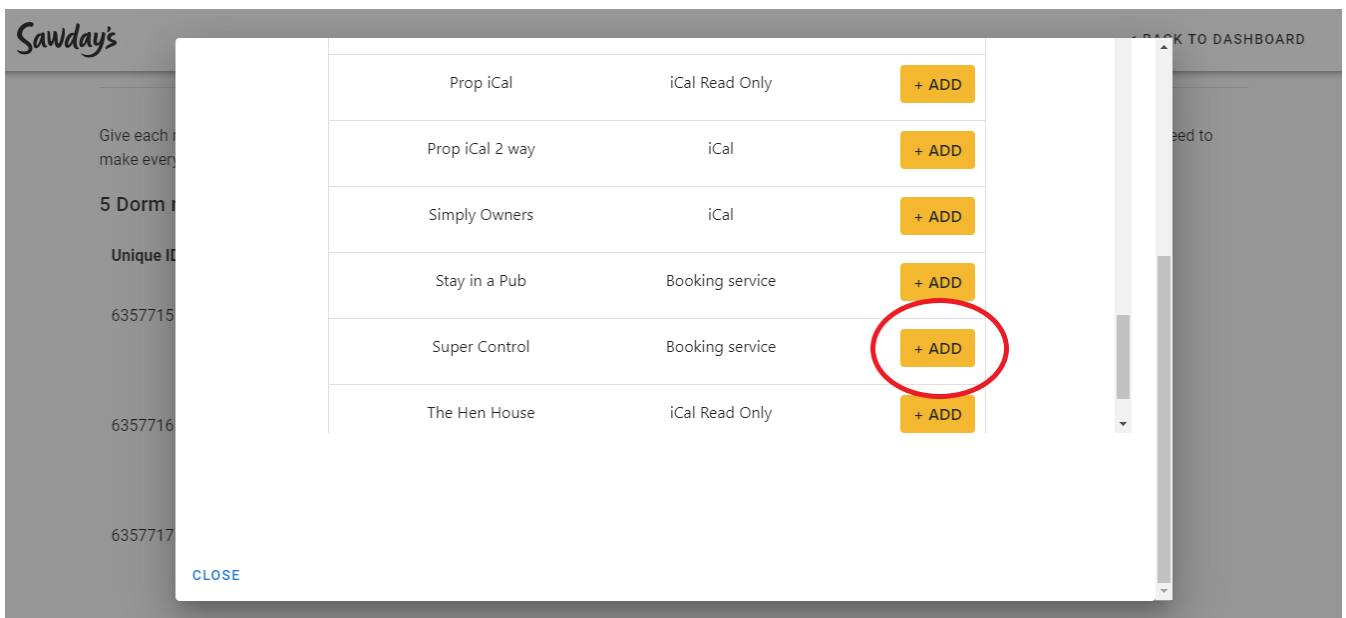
Sawday's

< BACK TO DASHBOARD

Give each r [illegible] eed to make every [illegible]

5 Dorm r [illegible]

Unique ID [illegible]

6357715 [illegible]

6357716 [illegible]

6357717 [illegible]

| | | |
|---|---|---|
| Prop iCal | iCal Read Only | + ADD |
| Prop iCal 2 way | iCal | + ADD |
| Simply Owners | iCal | + ADD |
| Stay in a Pub | Booking service | + ADD |
| Super Control | Booking service | + ADD |
| The Hen House | iCal Read Only | + ADD |

CLOSE